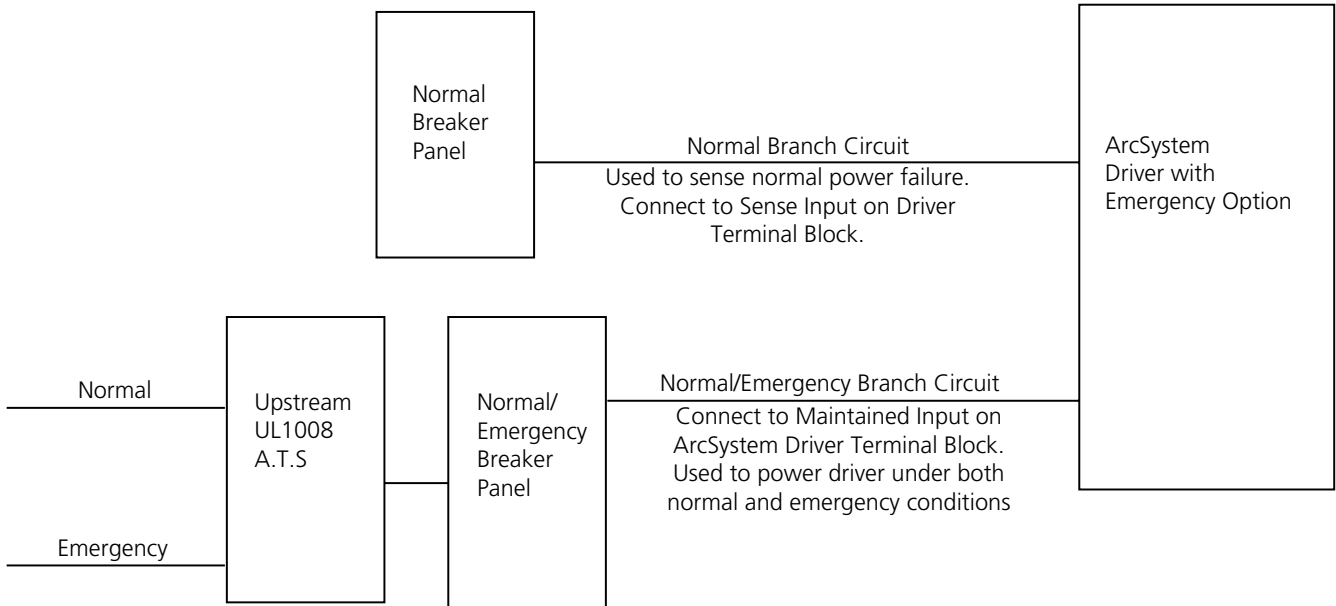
Normal Breaker Panel

Normal Branch Circuit

Used to sense normal power failure. Connect to Sense Input on Driver Terminal Block.

ArcSystem Driver with Emergency Option

Normal

Emergency

Upstream UL1008 A.T.S

Normal/ Emergency Breaker Panel

Normal/Emergency Branch Circuit

Connect to Maintained Input on ArcSystem Driver Terminal Block. Used to power driver under both normal and emergency conditions